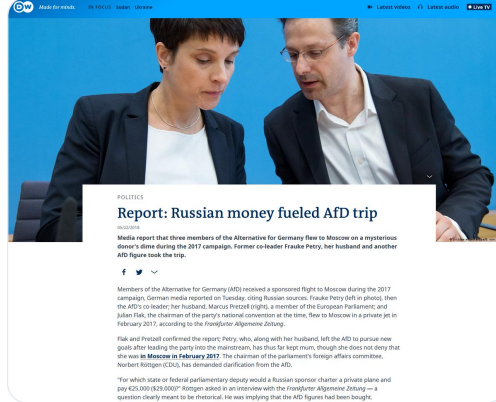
DW Made for minds. IN FOCUS Sudan Ukraine Latest videos Latest audio Live TV

POLITICS

Report: Russian money fueled AfD trip

05/22/2018

Media report that three members of the Alternative for Germany flew to Moscow on a mysterious donor's dime during the 2017 campaign. Former co-leader Frauke Petry, her husband and another AfD figure took the trip.

Members of the Alternative for Germany (AfD) received a sponsored flight to Moscow during the 2017 campaign, German media reported on Tuesday, citing Russian sources. Frauke Petry (left in photo), then the AfD's co-leader; her husband, Marcus Pretzell (right), a member of the European Parliament; and Julian Flak, the chairman of the party's national convention at the time, flew to Moscow in a private jet in February 2017, according to the Frankfurter Allgemeine Zeitung.

Flak and Pretzell confirmed the report; Petry, who, along with her husband, left the AfD to pursue new goals after leading the party into the mainstream, has thus far kept mum, though she does not deny that she was in Moscow in February 2017. The chairman of the parliament's foreign affairs committee, Norbert Röttgen (CDU), has demanded clarification from the AfD.

"For which state or federal parliamentary deputy would a Russian sponsor charter a private plane and pay €25,000 ($29,000)?" Röttgen asked in an interview with the Frankfurter Allgemeine Zeitung — a question clearly meant to be rhetorical. He was implying that the AfD figures had been bought.